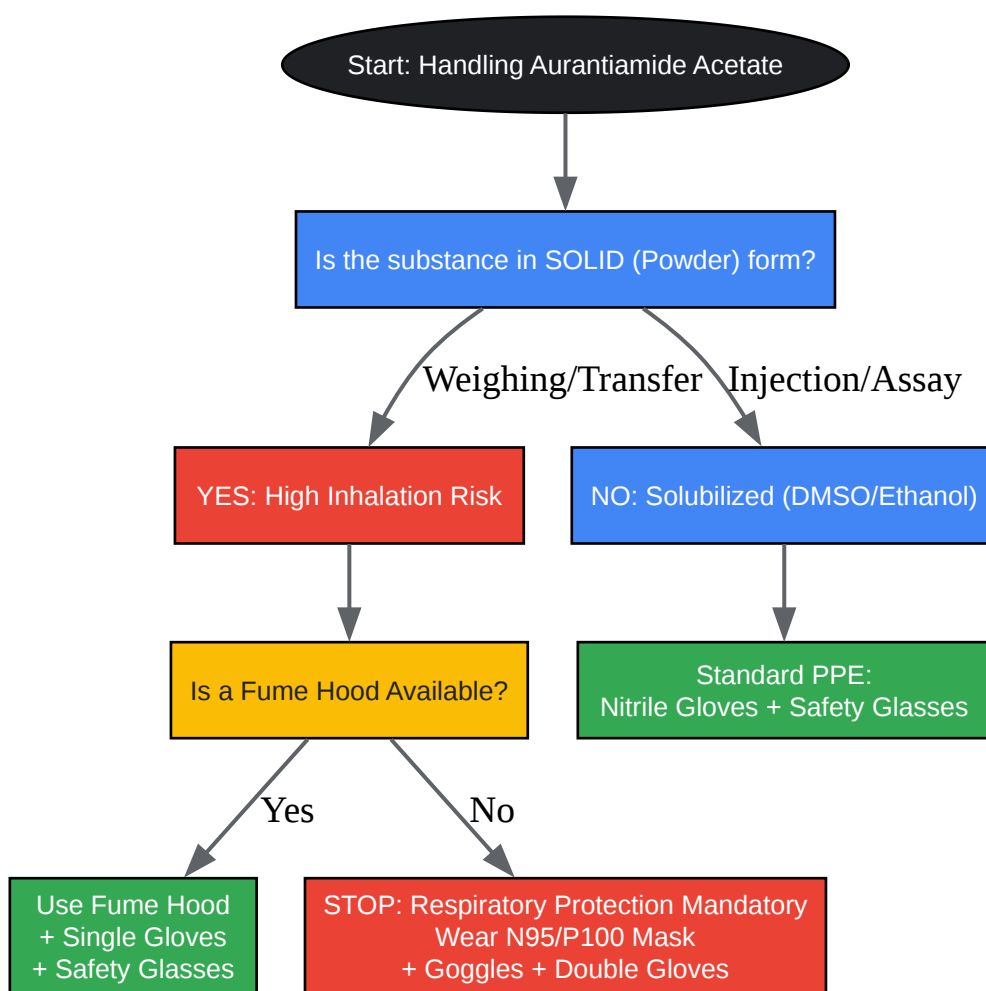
Start: Handling Aurantiamide Acetate

Is the substance in SOLID (Powder) form?

Weighing/Transfer

Injection/Assay

YES: High Inhalation Risk

NO: Solubilized (DMSO/Ethanol)

Is a Fume Hood Available?

Standard PPE:
Nitrile Gloves + Safety Glasses

Yes

No

Use Fume Hood
+ Single Gloves
+ Safety Glasses

STOP: Respiratory Protection Mandatory
Wear N95/P100 Mask
+ Goggles + Double Gloves